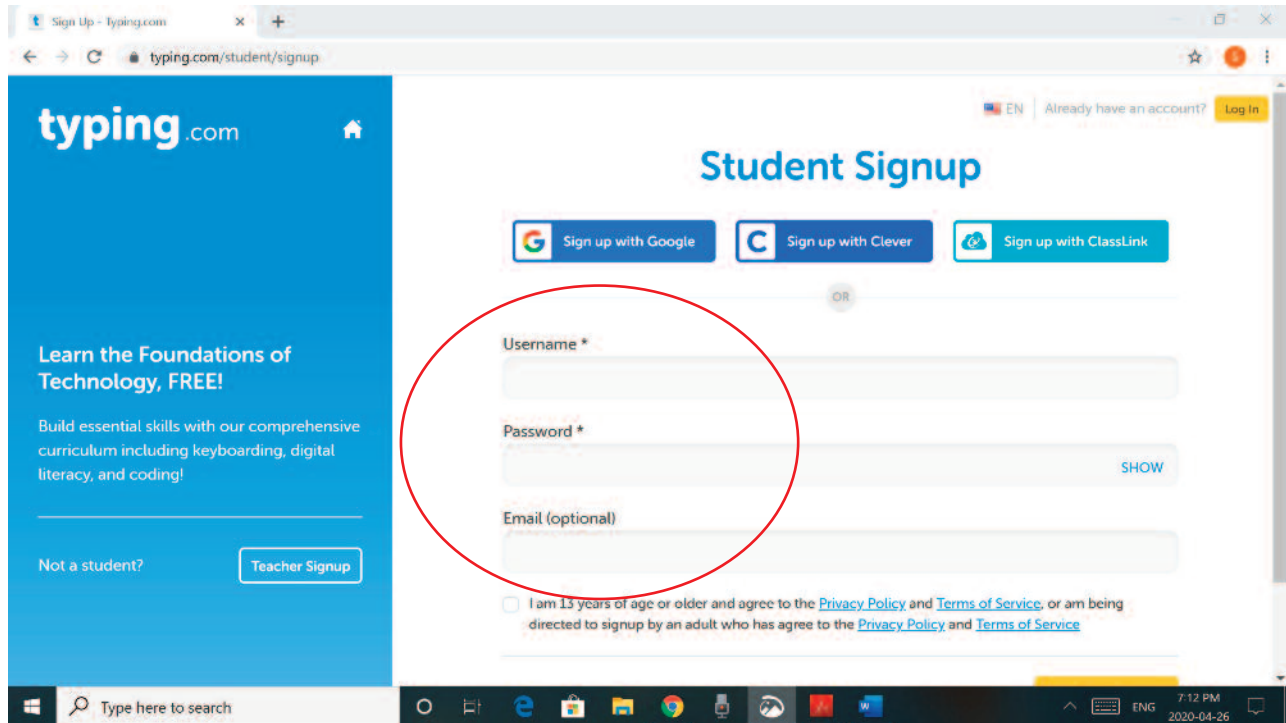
Sign Up - Typing.com

typing.com/student/signup

typing.com

Learn the Foundations of Technology, FREE!

Build essential skills with our comprehensive curriculum including keyboarding, digital literacy, and coding!

Not a student? Teacher Signup

EN Already have an account? Log In

Student Signup

Sign up with Google Sign up with Clever Sign up with ClassLink

OR

Username *

Password *

SHOW

Email (optional)

I am 13 years of age or older and agree to the Privacy Policy and Terms of Service, or am being directed to signup by an adult who has agree to the Privacy Policy and Terms of Service

Type here to search

ENG 7:12 PM 2020-04-26